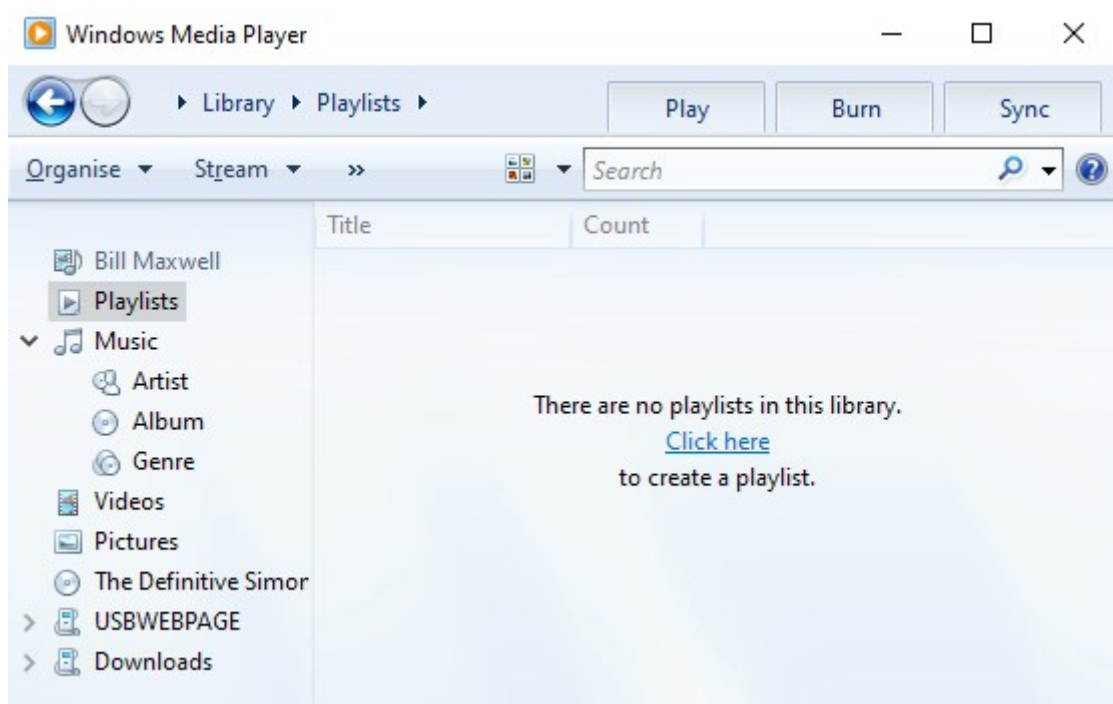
Windows Media Player

▸ Library ▸ Playlists ▸

Play Burn Sync

Organise ▾ Stream ▾ »

Search

Title Count

Bill Maxwell
Playlists
Music
Artist
Album
Genre
Videos
Pictures
The Definitive Simor
USBWEBPAGE
Downloads

There are no playlists in this library.
Click here
to create a playlist.